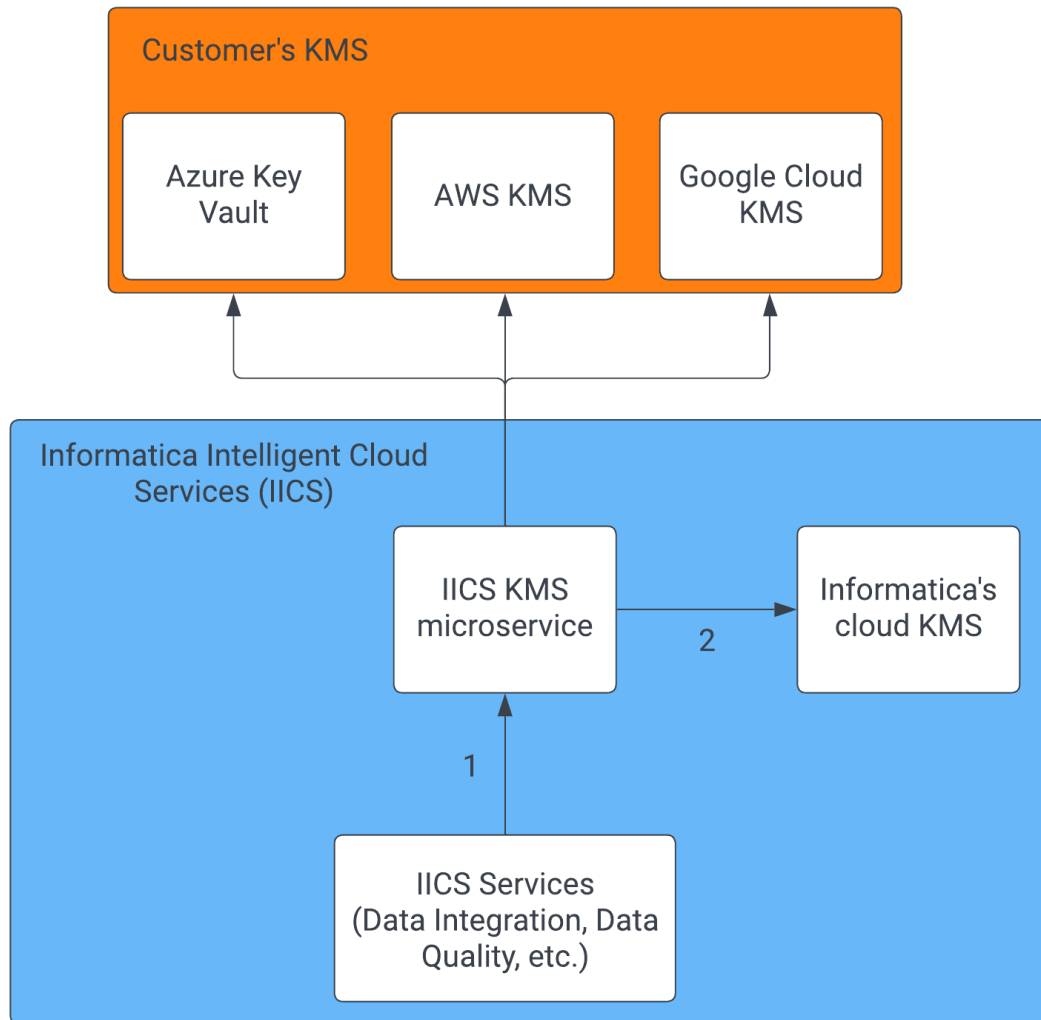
Customer's KMS

Azure Key Vault

AWS KMS

Google Cloud KMS

Informatica Intelligent Cloud Services (IICS)

IICS KMS microservice

2

Informatica's cloud KMS

1

IICS Services (Data Integration, Data Quality, etc.)